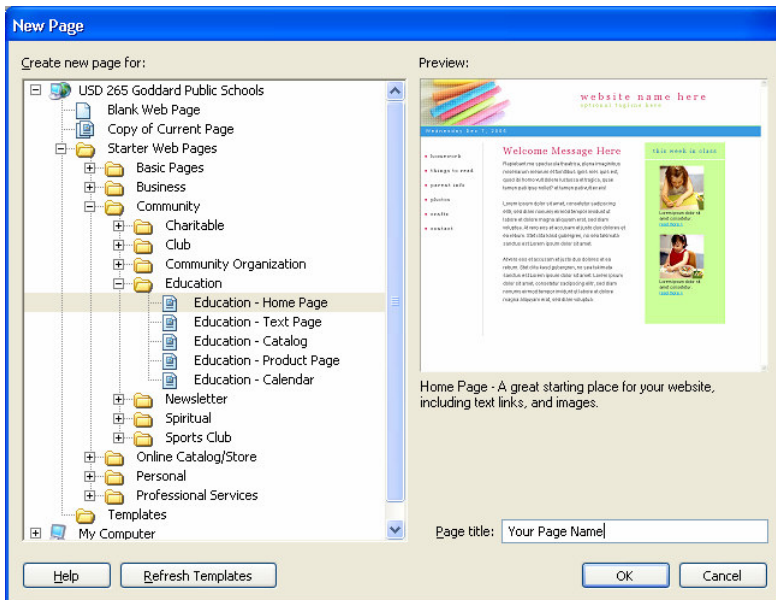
New Page

Create new page for:

USD 265 Goddard Public Schools
Blank Web Page
Copy of Current Page
Starter Web Pages
Basic Pages
Business
Community
Charitable
Club
Community Organization
Education
Education - Home Page
Education - Text Page
Education - Catalog
Education - Product Page
Education - Calendar
Newsletter
Spiritual
Sports Club
Online Catalog/Store
Personal
Professional Services
Templates
My Computer

Preview:

website name here
optional tagline here
Wednesday Dec 7, 2005
homework
things to read
parent info
photos
credits
contact
Welcome Message Here
this week in class

Home Page - A great starting place for your website, including text links, and images.

Page title: Your Page Name

Help
Refresh Templates
OK
Cancel